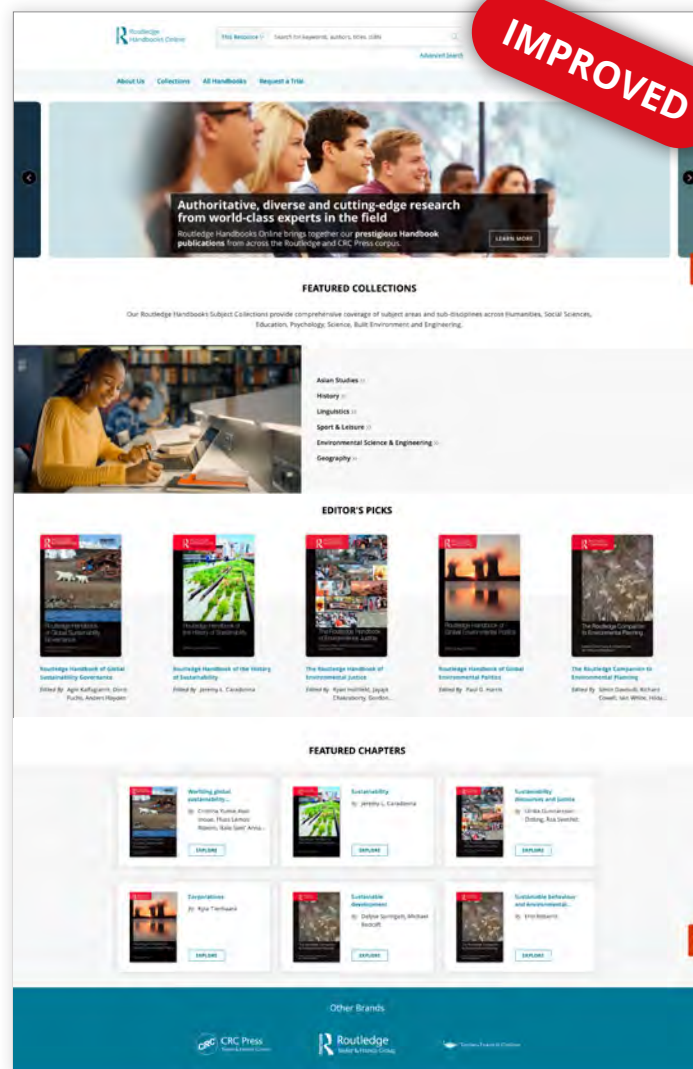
IMPROVED

Routledge Handbooks Online

This Resource | Search for keywords, authors, titles, ISBN

Advanced Search

About Us | Collections | All Handbooks | Request a Trial

Authoritative, diverse and cutting-edge research from world-class experts in the field

Routledge Handbooks Online brings together our prestigious Handbook publications from across the Routledge and CRC Press corpus.

LEARN MORE

FEATURED COLLECTIONS

Our Routledge Handbooks Subject Collections provide comprehensive coverage of subject areas and sub-disciplines across Humanities, Social Sciences, Education, Psychology, Science, Built Environment and Engineering.

Asian Studies
History
Linguistics
Sport & Leisure
Environmental Science & Engineering
Geography

EDITOR'S PICKS

Routledge Handbook of Global Sustainability Governance
Edited By Agni Kalfagianni, Doris Fuchs, Anders Hayden

Routledge Handbook of the History of Sustainability
Edited By Jeremy L. Caradonna

The Routledge Handbook of Environmental Justice
Edited By Ryan Holifield, Jayajit Chakraborty, Gordon...

Routledge Handbook of Global Environmental Politics
Edited By Paul G. Harris

The Routledge Companion to Environmental Planning
Edited By Simin Davoudi, Richard Cowell, Iain White, Hilda...

FEATURED CHAPTERS

Working global sustainability...
By Cristina Yumie Aoki Inoue, Thais Lemos Ribeiro, Ítalo Sant' Anna...
EXPLORE

Sustainability
By Jeremy L. Caradonna
EXPLORE

Sustainability discourses and justice
By Ulrika Gunnarsson-Östling, Åsa Svenfelt
EXPLORE

Corporations
By Kyla Tienhaara
EXPLORE

Sustainable development
By Debyle Springett, Michael Redclift
EXPLORE

Sustainable behaviour and environmental...
By Emil Roberts
EXPLORE

Other Brands

CRC Press
Routledge Taylor & Francis Group
Taylor & Francis Online